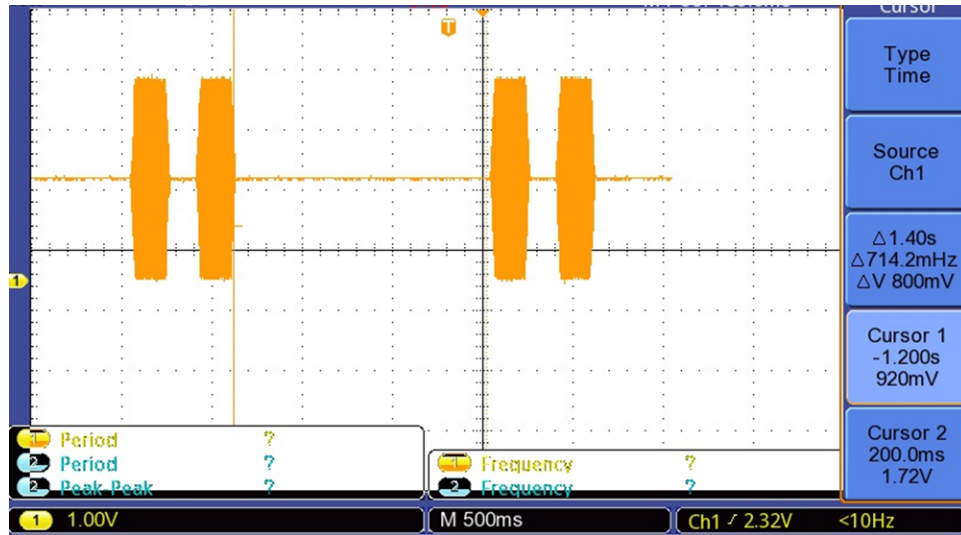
Cursor

Type
Time

Source
Ch1

Δ1.40s
Δ714.2mHz
ΔV 800mV

Cursor 1
-1.200s
920mV

Cursor 2
200.0ms
1.72V

T

1

1 Period ?
2 Period ?
2 Peak-Peak ?

1 Frequency ?
2 Frequency ?

1 1.00V
M 500ms
Ch1 ∕ 2.32V
<10Hz